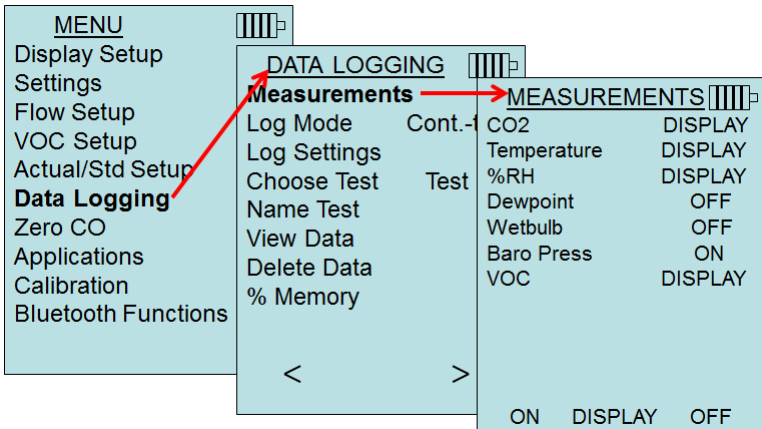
MENU
Display Setup
Settings
Flow Setup
VOC Setup
Actual/Std Setup
Data Logging
Zero CO
Applications
Calibration
Bluetooth Functions

DATA LOGGING
Measurements
Log Mode Cont.-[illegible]
Log Settings
Choose Test Test
Name Test
View Data
Delete Data
% Memory
< >

MEASUREMENTS

| | |
|---|---|
| CO2 | DISPLAY |
| Temperature | DISPLAY |
| %RH | DISPLAY |
| Dewpoint | OFF |
| Wetbulb | OFF |
| Baro Press | ON |
| VOC | DISPLAY |

ON DISPLAY OFF